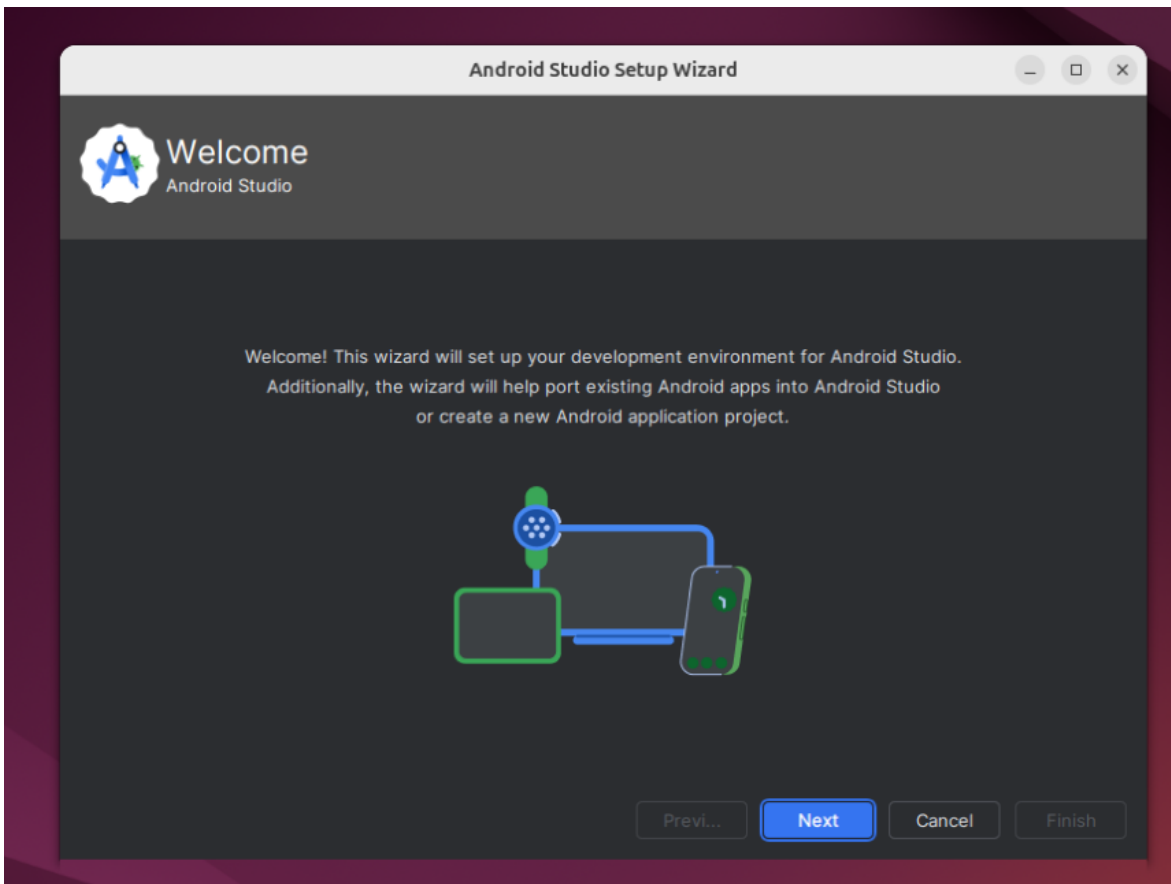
Android Studio Setup Wizard

Welcome
Android Studio

Welcome! This wizard will set up your development environment for Android Studio. Additionally, the wizard will help port existing Android apps into Android Studio or create a new Android application project.

Previ... Next Cancel Finish